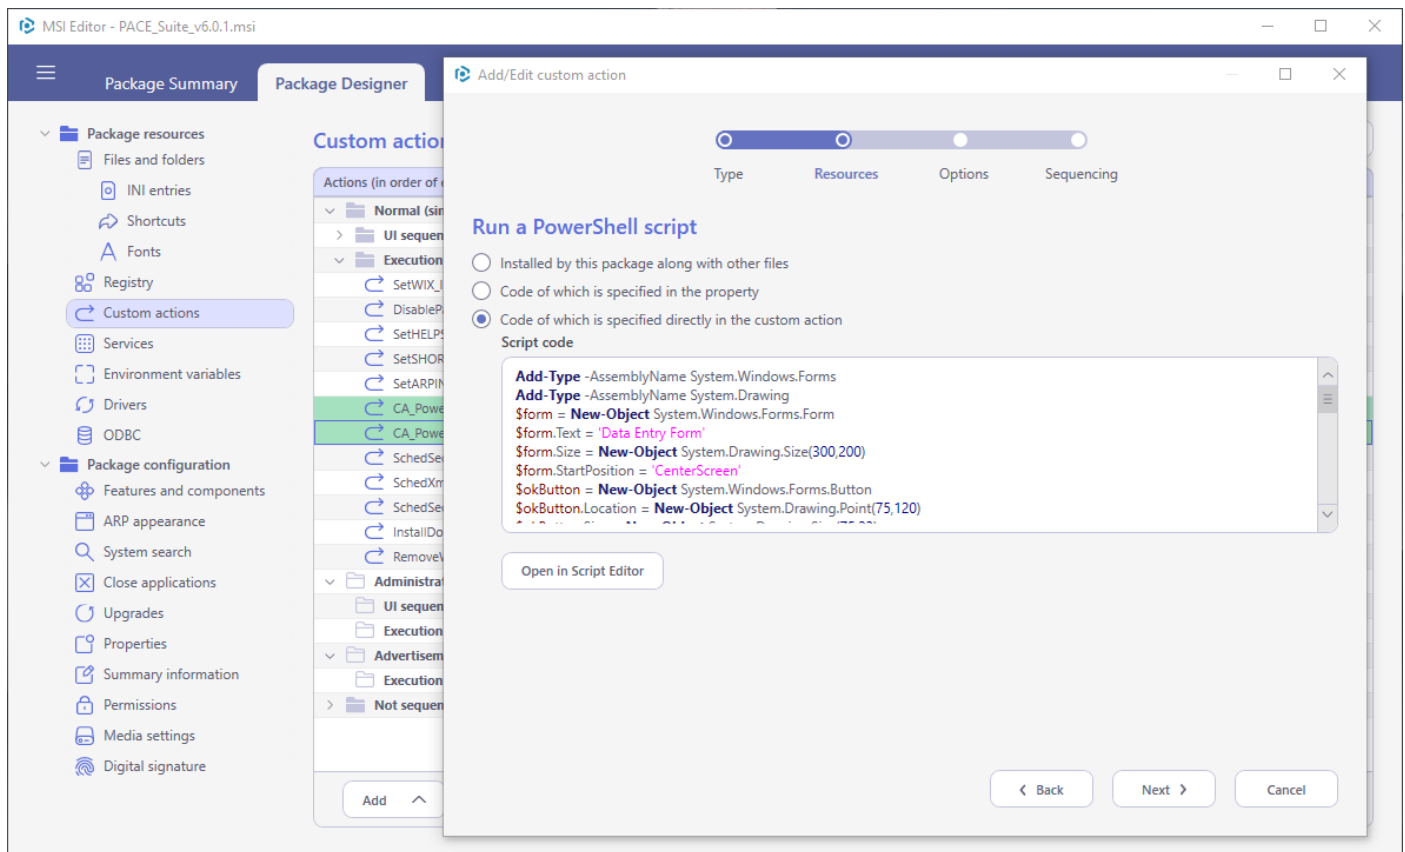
MSI Editor - PACE_Suite_v6.0.1.msi

Package Summary
Package Designer

Package resources
Files and folders
INI entries
Shortcuts
Fonts
Registry
Custom actions
Services
Environment variables
Drivers
ODBC
Package configuration
Features and components
ARP appearance
System search
Close applications
Upgrades
Properties
Summary information
Permissions
Media settings
Digital signature

Custom actio

Actions (in order of
Normal (sir
UI sequen
Execution
SetWIX_
DisableP
SetHELP
SetSHOR
SetARPIN
CA_Powe
CA_Powe
SchedSe
SchedXr
SchedSe
InstallDo
Remove
Administra
UI sequen
Execution
Advertisem
Execution
Not sequen

Add

Add/Edit custom action

Type
Resources
Options
Sequencing

Run a PowerShell script

Installed by this package along with other files
Code of which is specified in the property
Code of which is specified directly in the custom action

Script code

Add-Type -AssemblyName System.Windows.Forms
Add-Type -AssemblyName System.Drawing
$form = New-Object System.Windows.Forms.Form
$form.Text = 'Data Entry Form'
$form.Size = New-Object System.Drawing.Size(300,200)
$form.StartPosition = 'CenterScreen'
$okButton = New-Object System.Windows.Forms.Button
$okButton.Location = New-Object System.Drawing.Point(75,120)
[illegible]

Open in Script Editor

Back
Next
Cancel